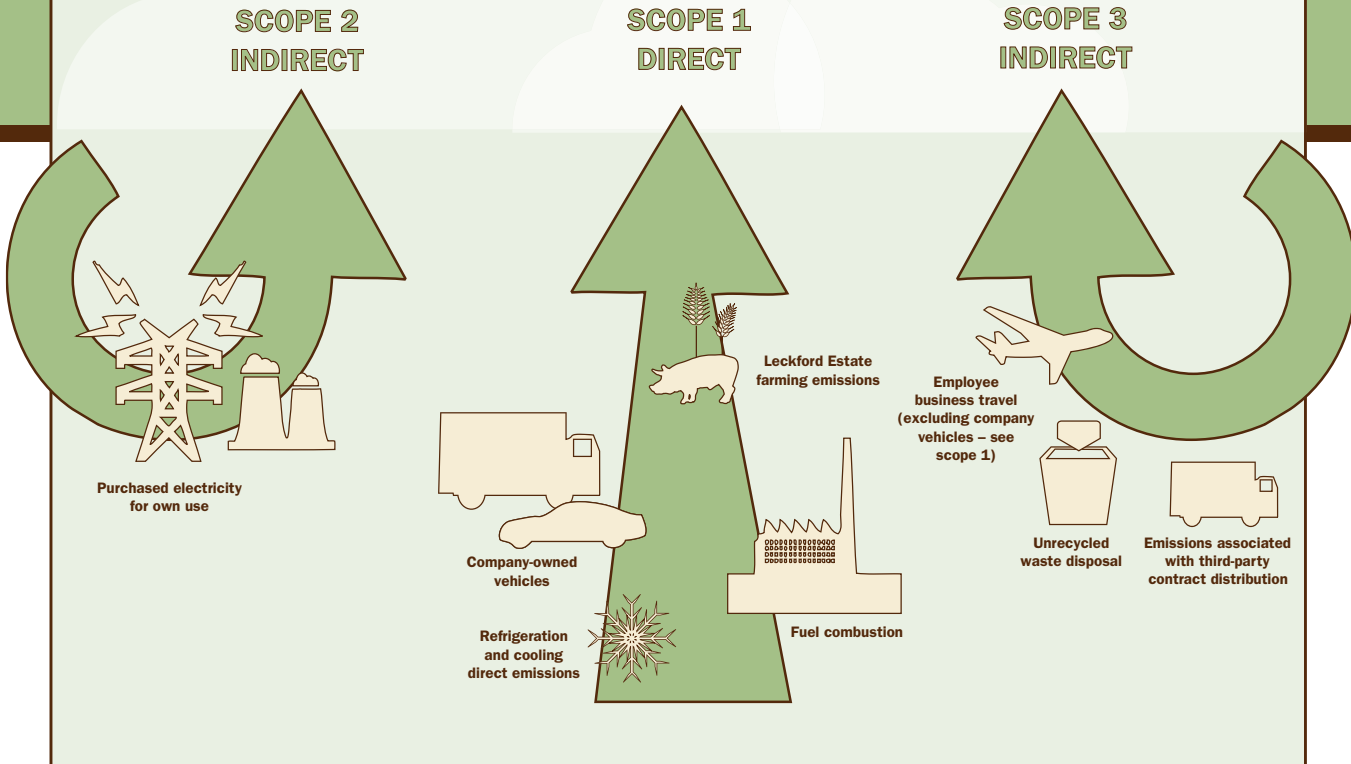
SCOPE 2
INDIRECT

SCOPE 1
DIRECT

SCOPE 3
INDIRECT

Purchased electricity for own use

Leckford Estate farming emissions

Company-owned vehicles

Refrigeration and cooling direct emissions

Fuel combustion

Employee business travel (excluding company vehicles – see scope 1)

Unrecycled waste disposal

Emissions associated with third-party contract distribution